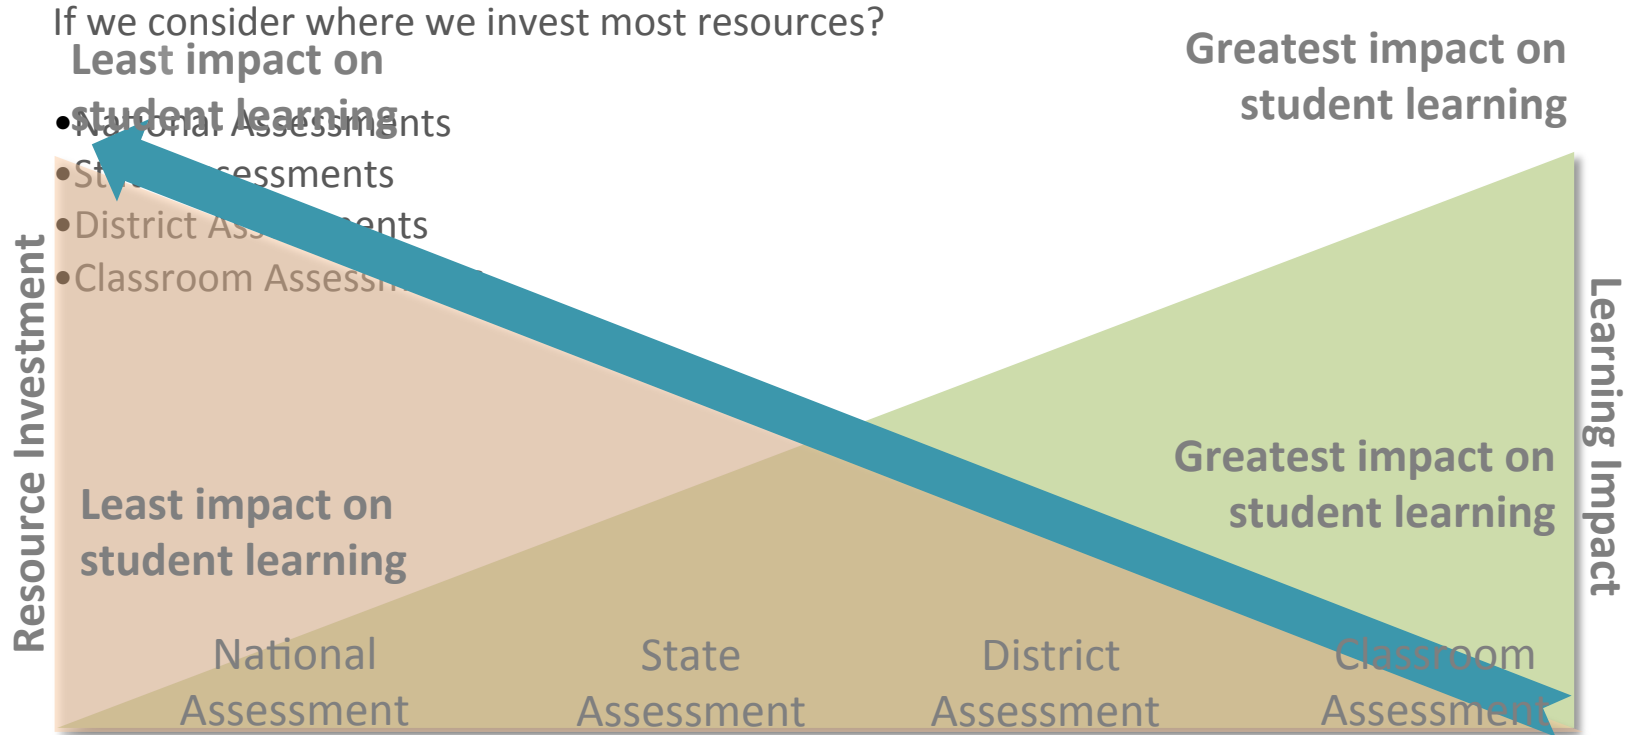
If we consider where we invest most resources?

Least impact on student learning

Greatest impact on student learning

•National Assessments
•St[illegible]essments
•District As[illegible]ents
•Classroom Assess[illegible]

Resource Investment

Learning Impact

Greatest impact on student learning

Least impact on student learning

National Assessment

State Assessment

District Assessment

Classroom Assessment